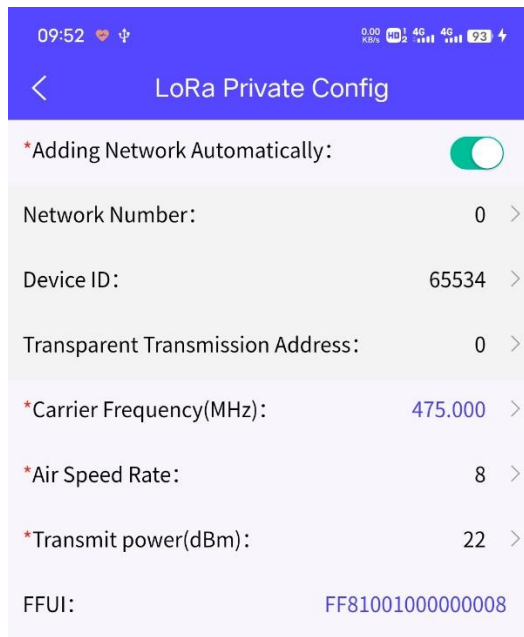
09:52 0.00 KB/s HD 4G 4G 93

LoRa Private Config

*Adding Network Automatically:

Network Number: 0

Device ID: 65534

Transparent Transmission Address: 0

*Carrier Frequency(MHz): 475.000

*Air Speed Rate: 8

*Transmit power(dBm): 22

FFUI: FF81001000000008